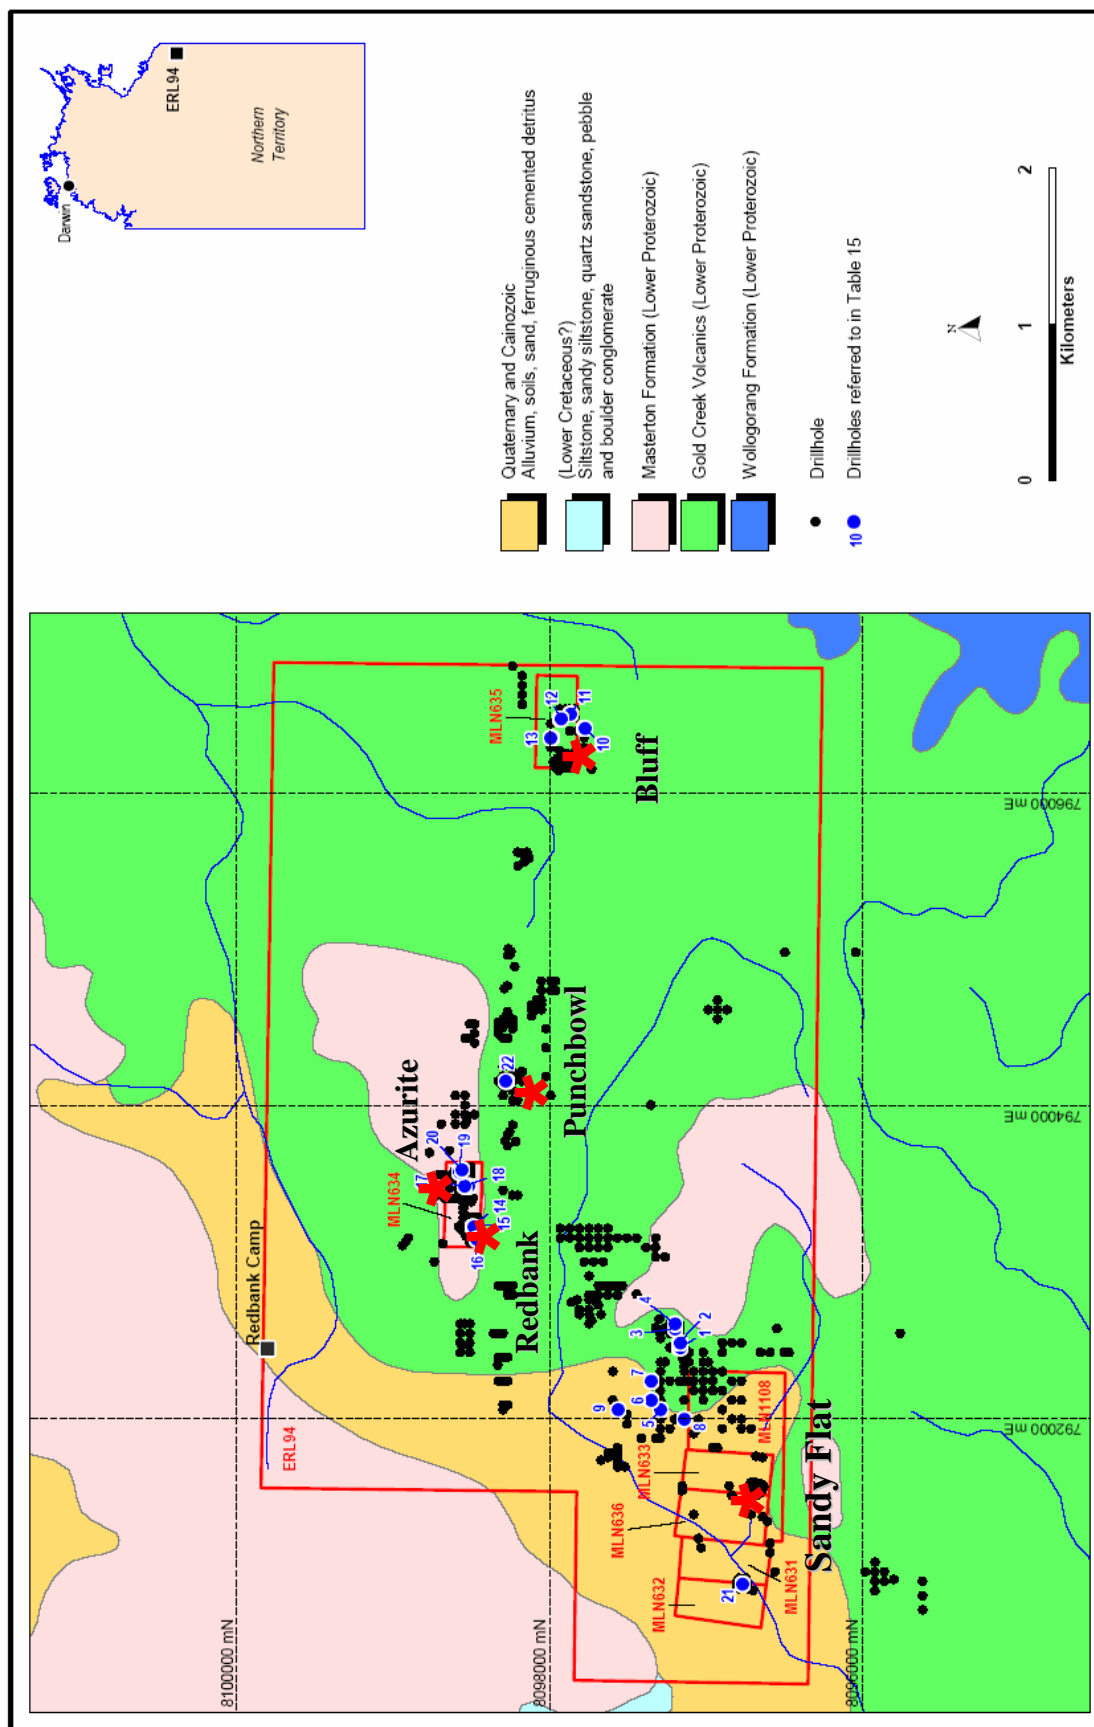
ERL94
Northern Territory
Darwin

Quaternary and Cainozoic
Alluvium, soils, sand, ferruginous cemented detritus
(Lower Cretaceous?)
Siltstone, sandy siltstone, quartz sandstone, pebble and boulder conglomerate
Masterton Formation (Lower Proterozoic)
Gold Creek Volcanics (Lower Proterozoic)
Wollogorang Formation (Lower Proterozoic)
Drillhole
10 Drillholes referred to in Table 15

N

0 1 2
Kilometers

Redbank Camp
ERL94
MLN634
Azurite
Redbank
Punchbowl
Bluff
MLN635
Sandy Flat
MLN633
MLN636
MLN632
MLN631
MLN1108
1 2 3 4 5 6 7 8 9 10 11 12 13 14 15 16 17 18 19 20 21 22
8100000 mN
8098000 mN
8096000 mN
792000 mE
794000 mE
796000 mE